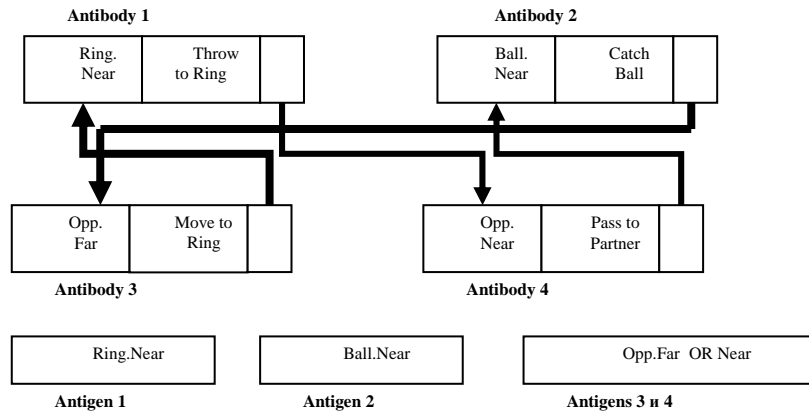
Antibody 1

Ring. Near

Throw to Ring

Antibody 2

Ball. Near

Catch Ball

Opp. Far

Move to Ring

Opp. Near

Pass to Partner

Antibody 3

Antibody 4

Ring.Near

Ball.Near

Opp.Far OR Near

Antigen 1

Antigen 2

Antigens 3 и 4